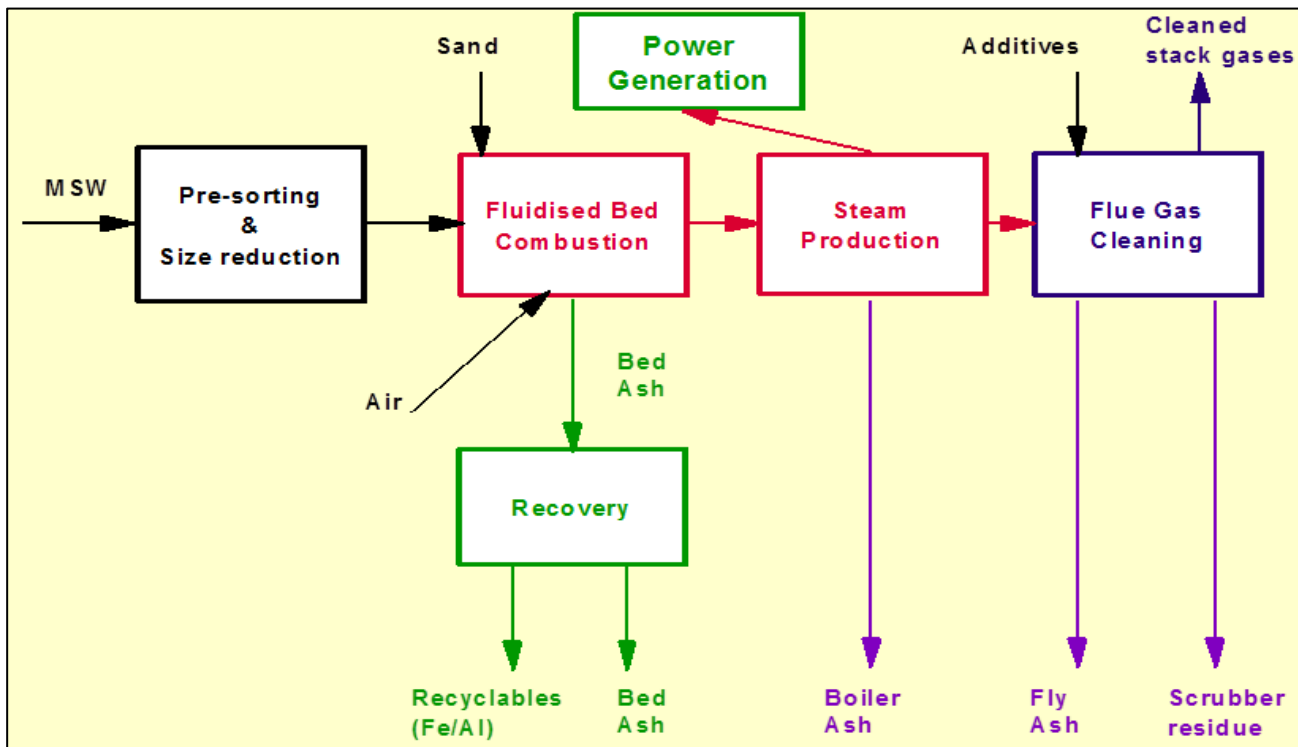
Sand

Power Generation

Additives

Cleaned stack gases

MSW

Pre-sorting & Size reduction

Fluidised Bed Combustion

Steam Production

Flue Gas Cleaning

Air

Bed Ash

Recovery

Recyclables (Fe/Al)

Bed Ash

Boiler Ash

Fly Ash

Scrubber residue